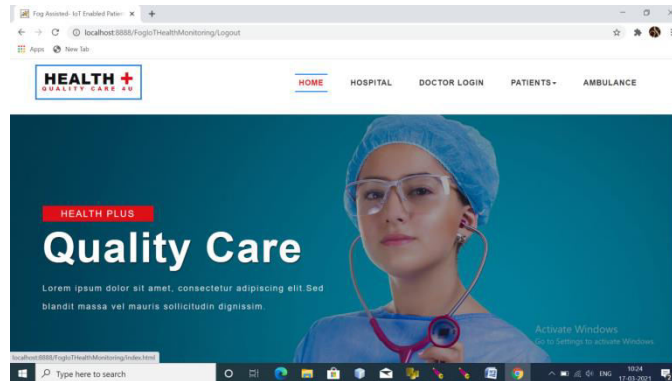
Fog Assisted- IoT Enabled Patien ×

localhost:8888/FogIoTHealthMonitoring/Logout

Apps New Tab

HEALTH +
QUALITY CARE 4U

HOME HOSPITAL DOCTOR LOGIN PATIENTS ▾ AMBULANCE

HEALTH PLUS

Quality Care

Lorem ipsum dolor sit amet, consectetur adipiscing elit.Sed blandit massa vel mauris sollicitudin dignissim.

Activate Windows
Go to Settings to activate Windows.

localhost:8888/FogIoTHealthMonitoring/index.html

Type here to search

ENG 10:24 17-03-2021